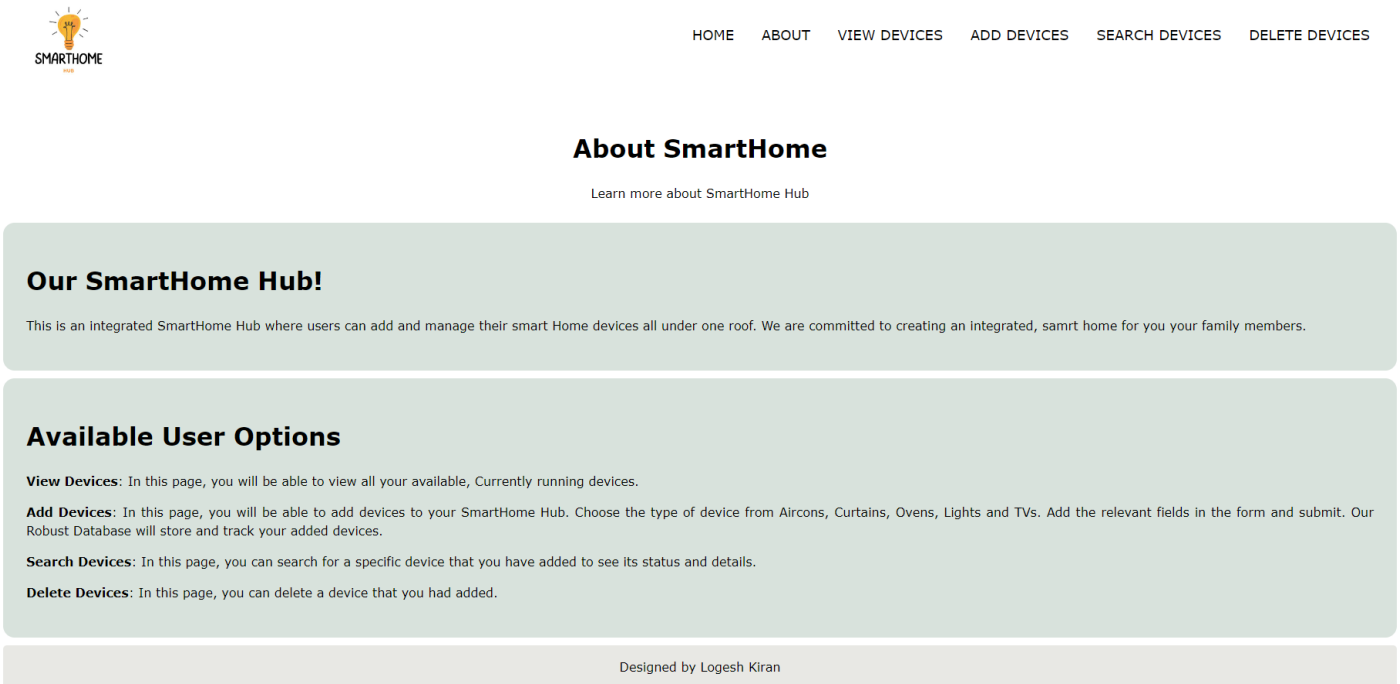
SMARTHOME
HUB

HOME ABOUT VIEW DEVICES ADD DEVICES SEARCH DEVICES DELETE DEVICES

About SmartHome

Learn more about SmartHome Hub

Our SmartHome Hub!

This is an integrated SmartHome Hub where users can add and manage their smart Home devices all under one roof. We are committed to creating an integrated, samrt home for you your family members.

Available User Options

**View Devices**: In this page, you will be able to view all your available, Currently running devices.

**Add Devices**: In this page, you will be able to add devices to your SmartHome Hub. Choose the type of device from Aircons, Curtains, Ovens, Lights and TVs. Add the relevant fields in the form and submit. Our Robust Database will store and track your added devices.

**Search Devices**: In this page, you can search for a specific device that you have added to see its status and details.

**Delete Devices**: In this page, you can delete a device that you had added.

Designed by Logesh Kiran